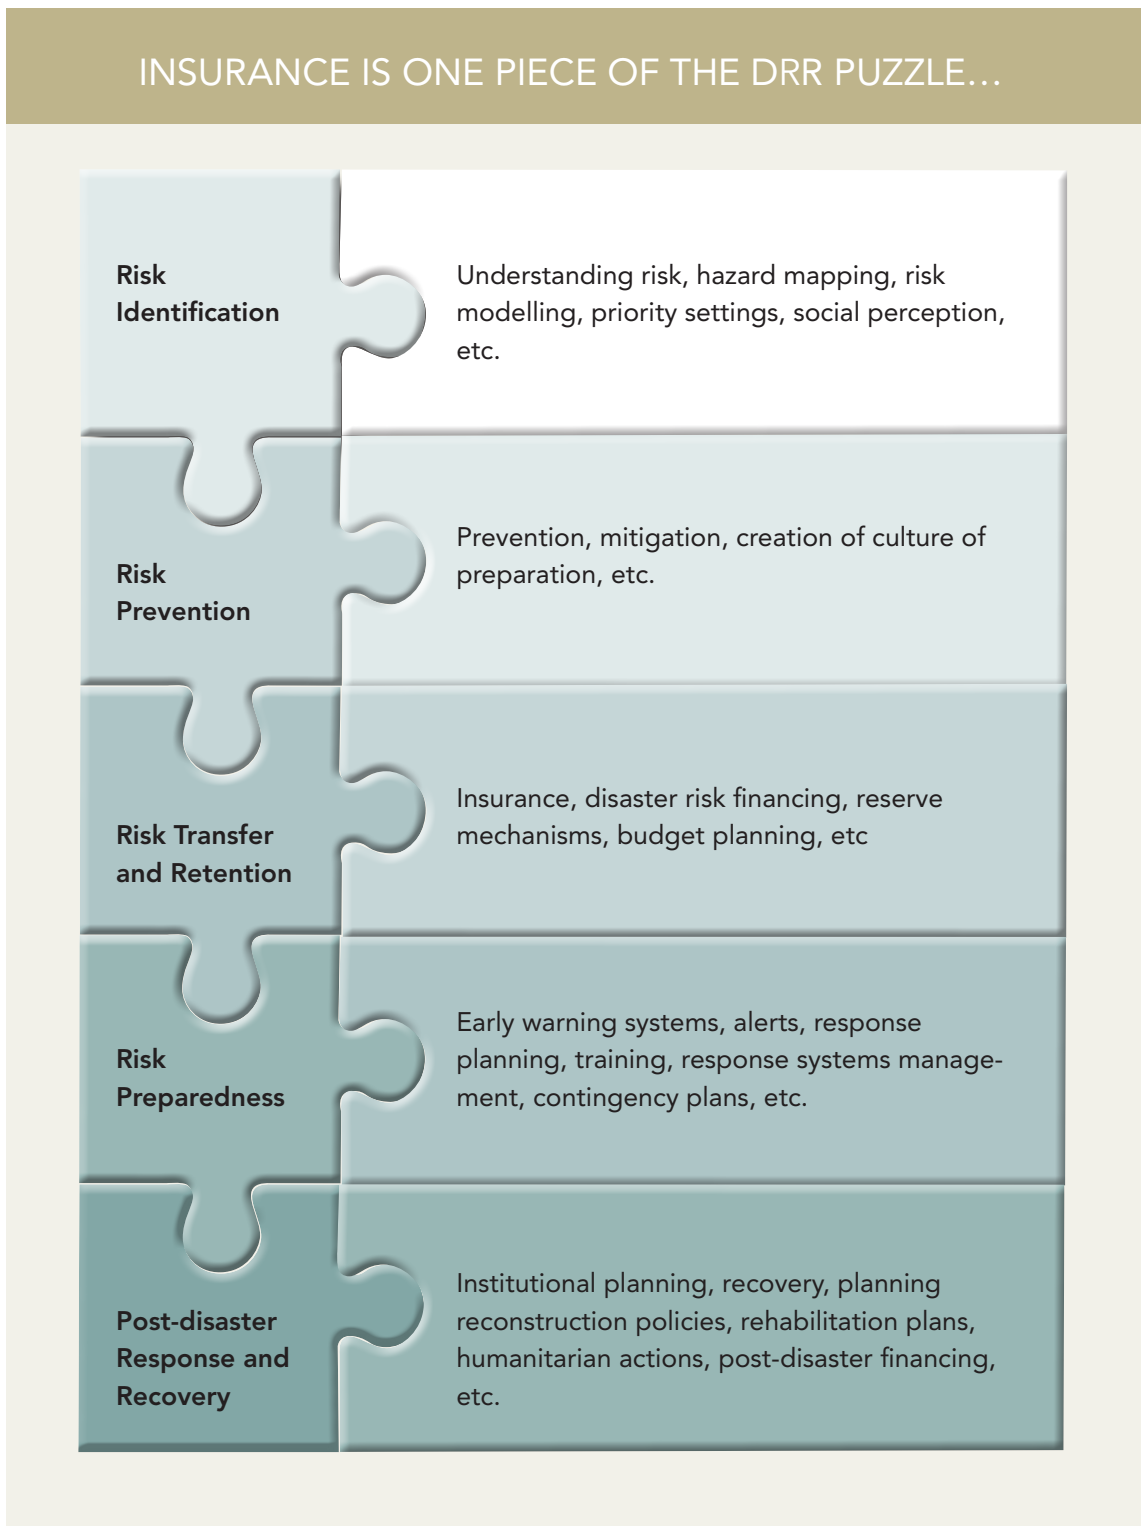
INSURANCE IS ONE PIECE OF THE DRR PUZZLE…

Risk Identification

Understanding risk, hazard mapping, risk modelling, priority settings, social perception, etc.

Risk Prevention

Prevention, mitigation, creation of culture of preparation, etc.

Risk Transfer and Retention

Insurance, disaster risk financing, reserve mechanisms, budget planning, etc

Risk Preparedness

Early warning systems, alerts, response planning, training, response systems management, contingency plans, etc.

Post-disaster Response and Recovery

Institutional planning, recovery, planning reconstruction policies, rehabilitation plans, humanitarian actions, post-disaster financing, etc.